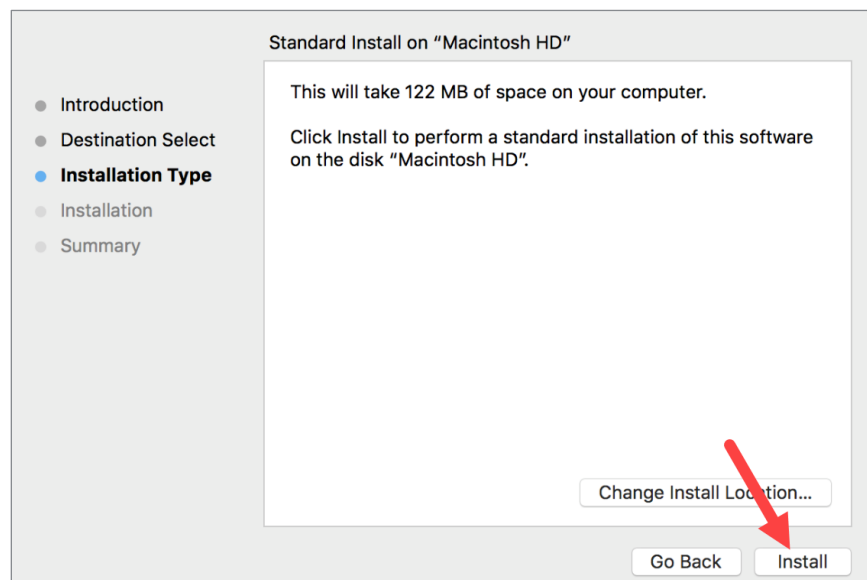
Standard Install on “Macintosh HD”

Introduction
Destination Select
Installation Type
Installation
Summary

This will take 122 MB of space on your computer.

Click Install to perform a standard installation of this software on the disk “Macintosh HD”.

Change Install Location...

Go Back
Install